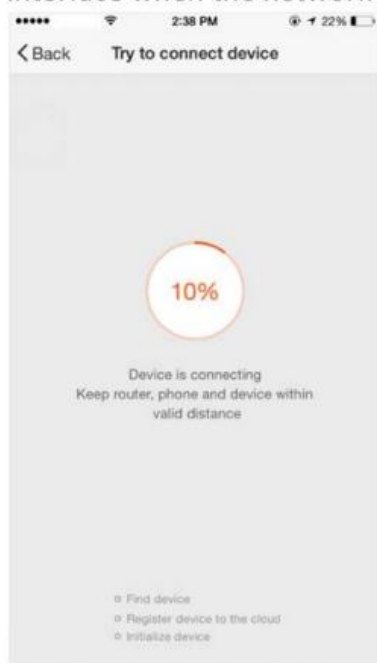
interface when the network

2:38 PM
22%

Back
Try to connect device

10%

Device is connecting
Keep router, phone and device within valid distance

Find device
Register device to the cloud
Initialize device